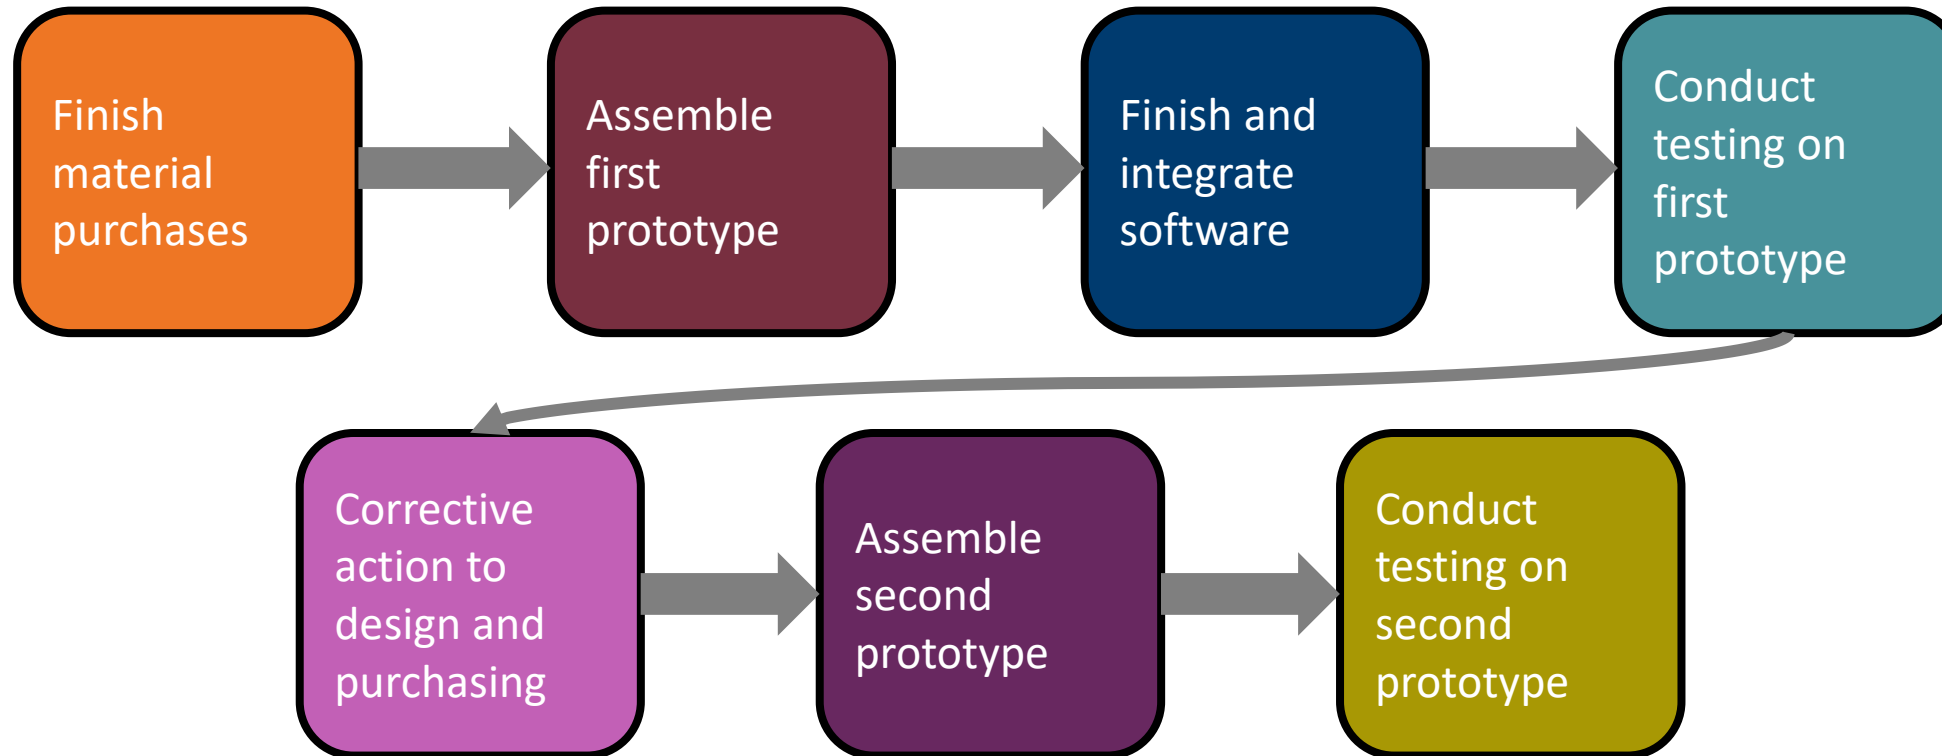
Finish material purchases

Assemble first prototype

Finish and integrate software

Conduct testing on first prototype

Corrective action to design and purchasing

Assemble second prototype

Conduct testing on second prototype